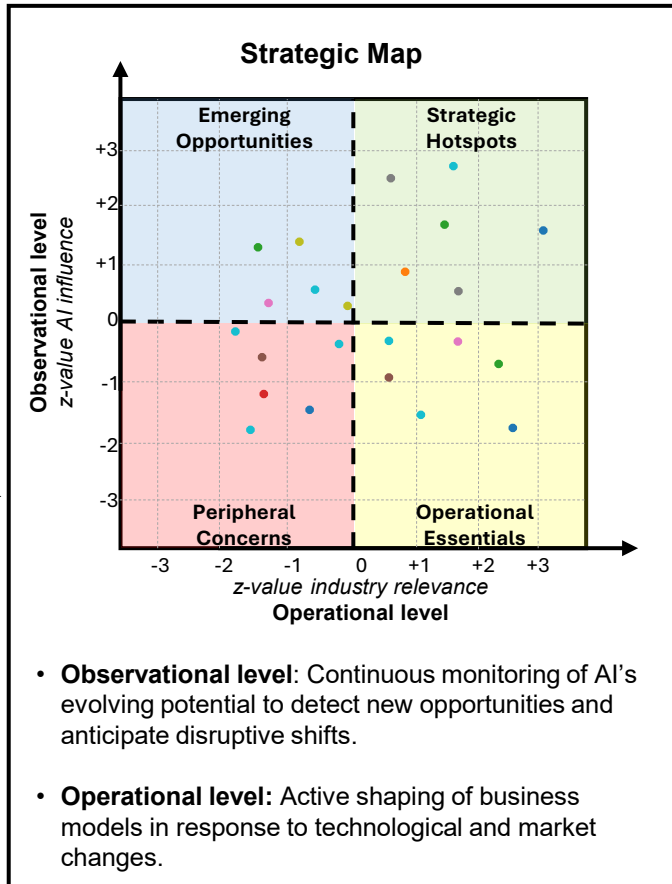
Strategic Map

Emerging Opportunities

Strategic Hotspots

Peripheral Concerns

Operational Essentials

Observational level
z-value AI influence

+3
+2
+1
0
-1
-2
-3

-3 -2 -1 0 +1 +2 +3

z-value industry relevance
Operational level

• **Observational level**: Continuous monitoring of AI's evolving potential to detect new opportunities and anticipate disruptive shifts.

• **Operational level:** Active shaping of business models in response to technological and market changes.